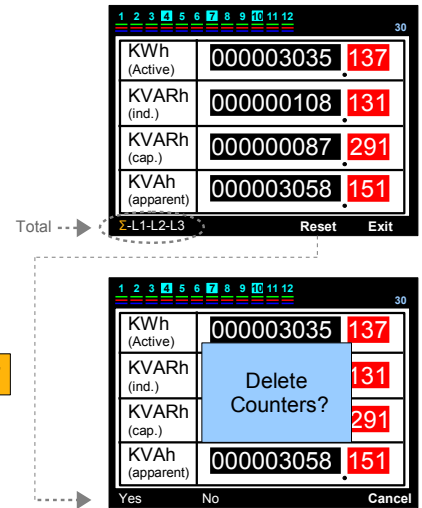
1 2 3 4 5 6 7 8 9 10 11 12
30

| KWh (Active) | 000003035 137 |
|---|---|
| KVARh (ind.) | 000000108 131 |
| KVARh (cap.) | 000000087 291 |
| KVAh (apparent) | 000003058 151 |

Total Σ-L1-L2-L3 Reset Exit

1 2 3 4 5 6 7 8 9 10 11 12
30

| KWh (Active) | 000003035 137 |
|---|---|
| KVARh (ind.) | 131 |
| KVARh (cap.) | 291 |
| KVAh (apparent) | 000003058 151 |

Delete Counters?

Yes No Cancel